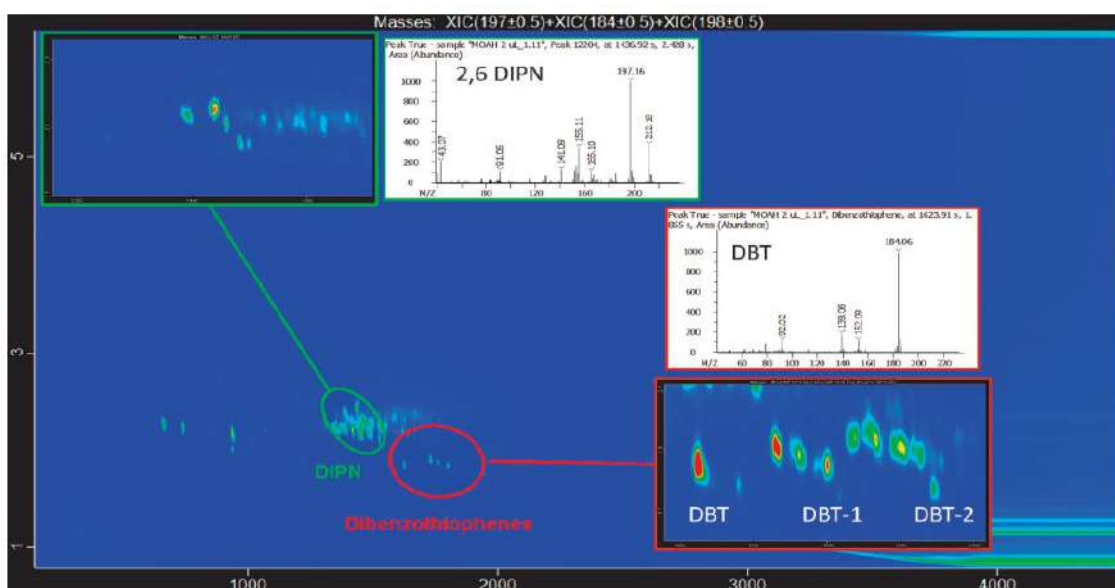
Masses: XIC(197±0.5)+XIC(184±0.5)+XIC(198±0.5)

Peak True - sample "MOAH 2 uL_1.11", Peak 12204, at 1436.92 s, 2.488 s, Area (Abundance)

2,6 DIPN

1000
800
600
400
200
0

N/Z 80 120 160 200

43.07
91.05
141.09
155.11
165.10
197.16
211.18

Peak True - sample "MOAH 2 uL_1.11", Dibenzothiophene, at 1623.91 s, 1.865 s, Area (Abundance)

DBT

1000
800
600
400
200
0

N/Z 60 80 100 120 140 160 180 200 220

92.02
139.06
152.09
184.06

5
3
1

DIPN

Dibenzothiophenes

DBT DBT-1 DBT-2

1000 2000 3000 4000